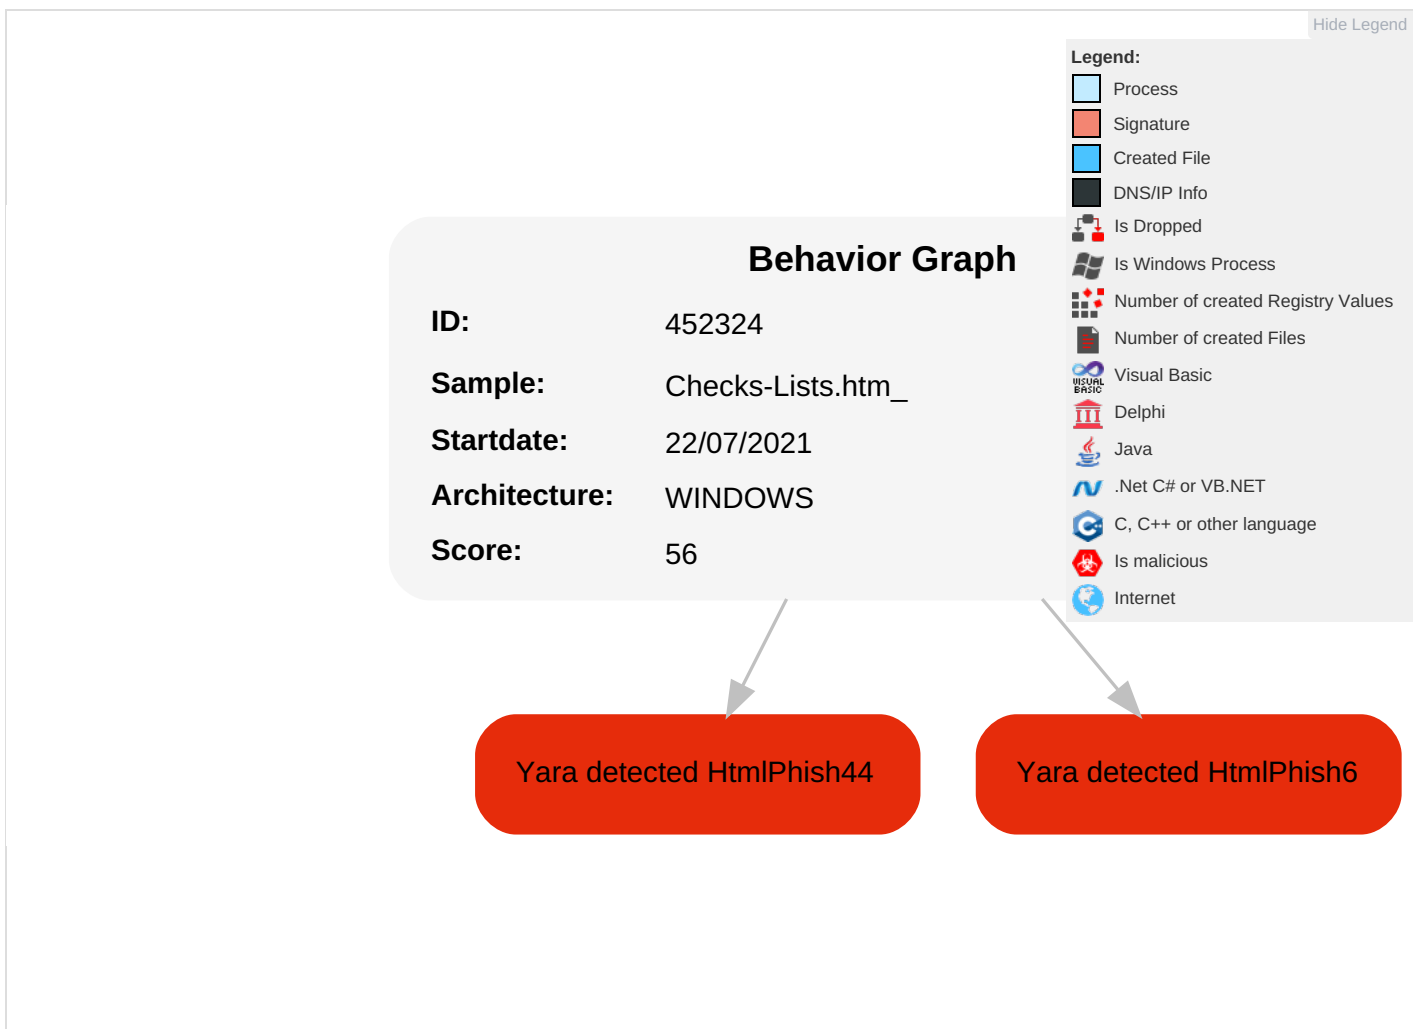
Hide Legend

Legend:
Process
Signature
Created File
DNS/IP Info
Is Dropped
Is Windows Process
Number of created Registry Values
Number of created Files
Visual Basic
Delphi
Java
.Net C# or VB.NET
C, C++ or other language
Is malicious
Internet

Behavior Graph

| ID: | 452324 |
|---|---|
| Sample: | Checks-Lists.htm_ |
| Startdate: | 22/07/2021 |
| Architecture: | WINDOWS |
| Score: | 56 |

Yara detected HtmlPhish44

Yara detected HtmlPhish6